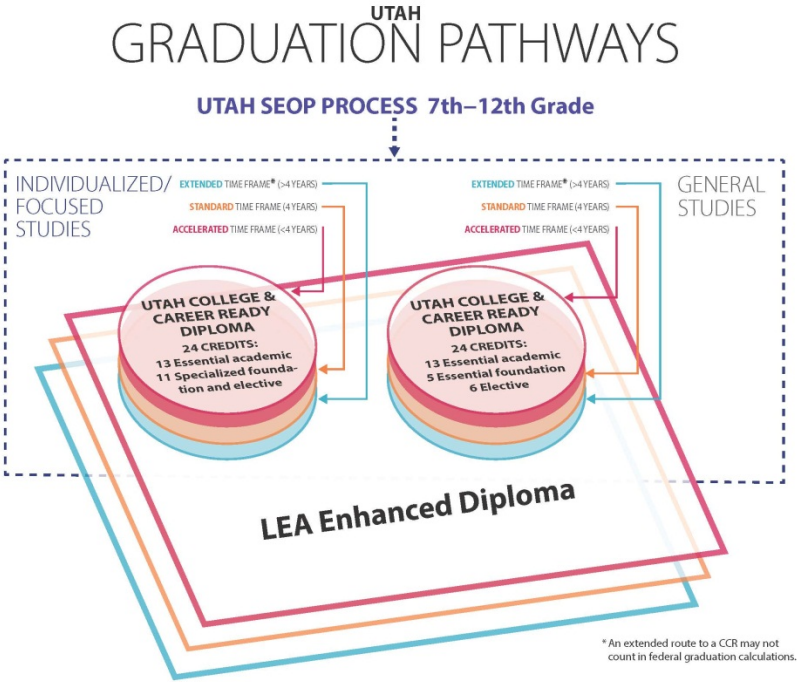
UTAH
GRADUATION PATHWAYS

UTAH SEOP PROCESS 7th–12th Grade

INDIVIDUALIZED/ FOCUSED STUDIES

EXTENDED TIME FRAME* (>4 YEARS)
STANDARD TIME FRAME (4 YEARS)
ACCELERATED TIME FRAME (<4 YEARS)

GENERAL STUDIES

EXTENDED TIME FRAME* (>4 YEARS)
STANDARD TIME FRAME (4 YEARS)
ACCELERATED TIME FRAME (<4 YEARS)

UTAH COLLEGE & CAREER READY DIPLOMA
24 CREDITS:
13 Essential academic
11 Specialized foundation and elective

UTAH COLLEGE & CAREER READY DIPLOMA
24 CREDITS:
13 Essential academic
5 Essential foundation
6 Elective

LEA Enhanced Diploma

* An extended route to a CCR may not count in federal graduation calculations.